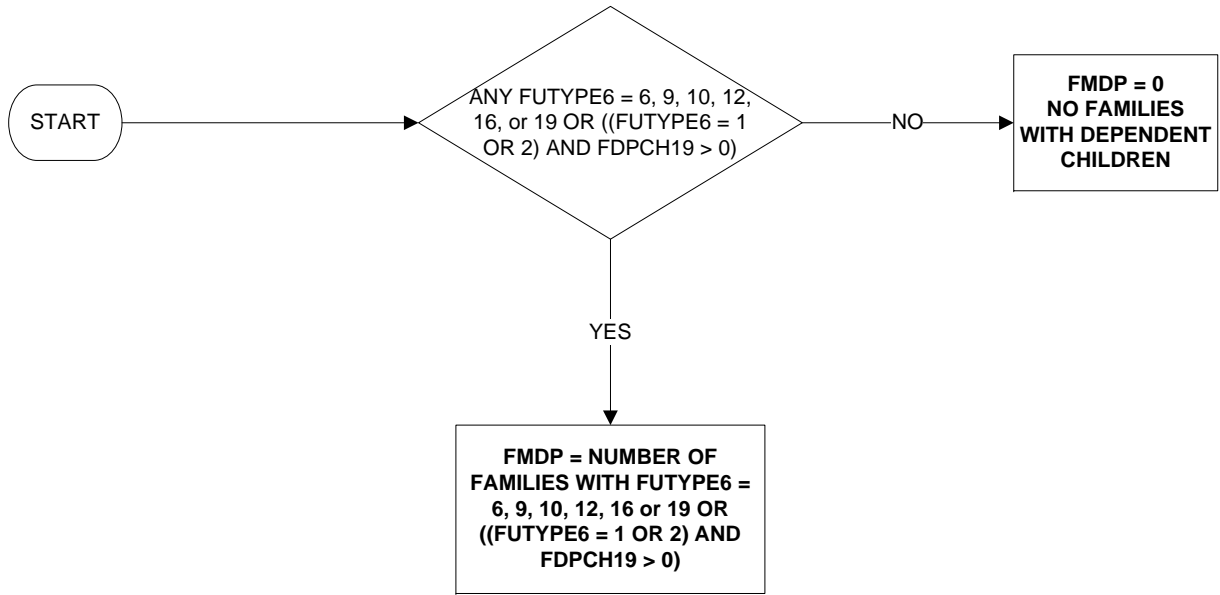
START

ANY FUTYPE6 = 6, 9, 10, 12, 16, or 19 OR ((FUTYPE6 = 1 OR 2) AND FDPCH19 > 0)

NO

FMDP = 0
NO FAMILIES WITH DEPENDENT CHILDREN

YES

FMDP = NUMBER OF FAMILIES WITH FUTYPE6 = 6, 9, 10, 12, 16 or 19 OR ((FUTYPE6 = 1 OR 2) AND FDPCH19 > 0)